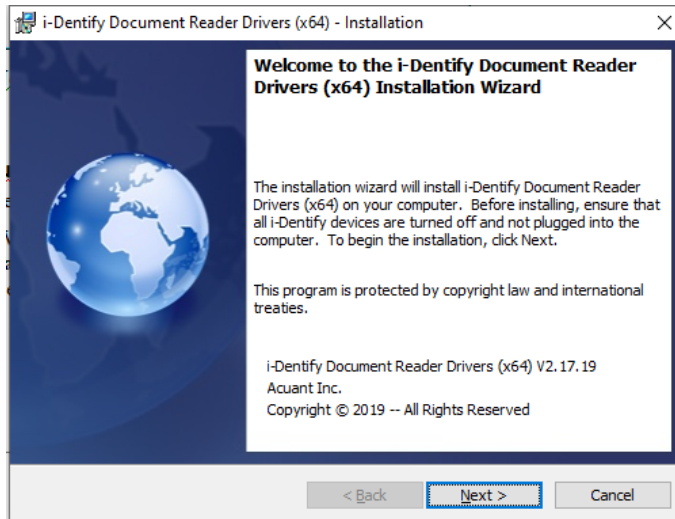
i-Dentify Document Reader Drivers (x64) - Installation

Welcome to the i-Dentify Document Reader Drivers (x64) Installation Wizard

The installation wizard will install i-Dentify Document Reader Drivers (x64) on your computer. Before installing, ensure that all i-Dentify devices are turned off and not plugged into the computer. To begin the installation, click Next.

This program is protected by copyright law and international treaties.

i-Dentify Document Reader Drivers (x64) V2.17.19
Acuant Inc.
Copyright © 2019 -- All Rights Reserved

< Back
Next >
Cancel